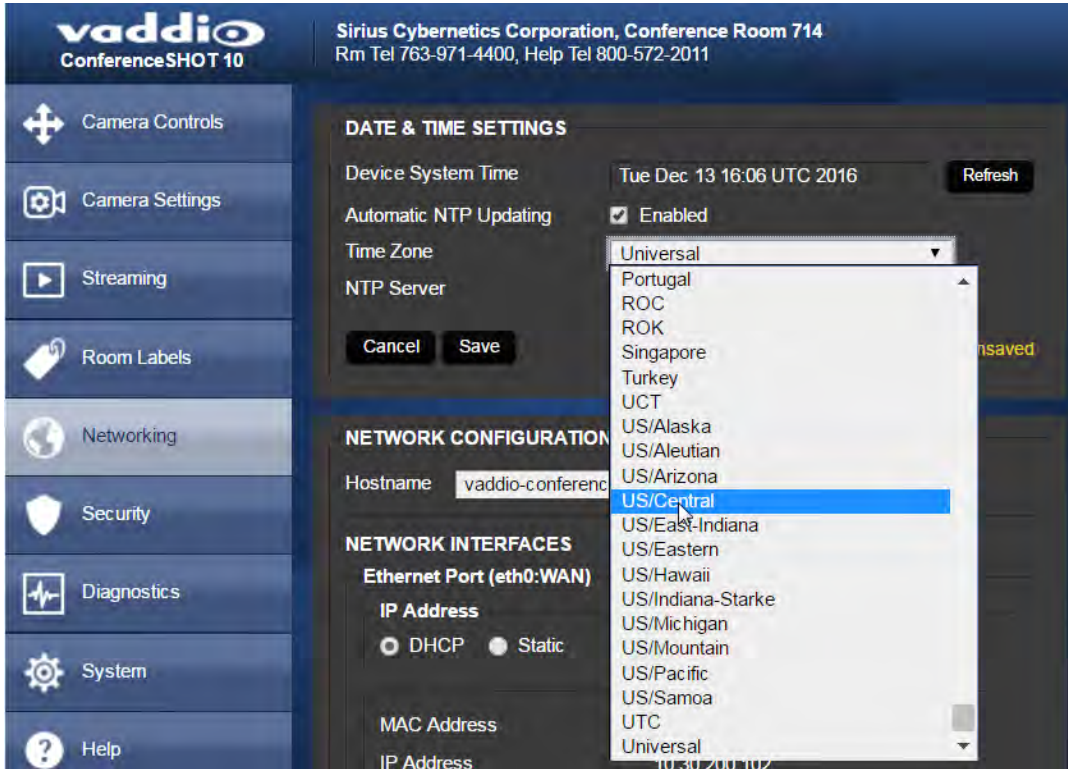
vaddio
ConferenceSHOT 10

Sirius Cybernetics Corporation, Conference Room 714
Rm Tel 763-971-4400, Help Tel 800-572-2011

Camera Controls
Camera Settings
Streaming
Room Labels
Networking
Security
Diagnostics
System
Help

DATE & TIME SETTINGS
Device System Time
Tue Dec 13 16:06 UTC 2016
Refresh
Automatic NTP Updating
Enabled
Time Zone
Universal
NTP Server
Cancel
Save
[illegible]nsaved

Portugal
ROC
ROK
Singapore
Turkey
UCT
US/Alaska
US/Aleutian
US/Arizona
US/Central
US/East-Indiana
US/Eastern
US/Hawaii
US/Indiana-Starke
US/Michigan
US/Mountain
US/Pacific
US/Samoa
UTC
Universal

NETWORK CONFIGURATION
Hostname
vaddio-conferenc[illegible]

NETWORK INTERFACES
Ethernet Port (eth0:WAN)
IP Address
DHCP
Static
MAC Address
IP Address
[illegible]